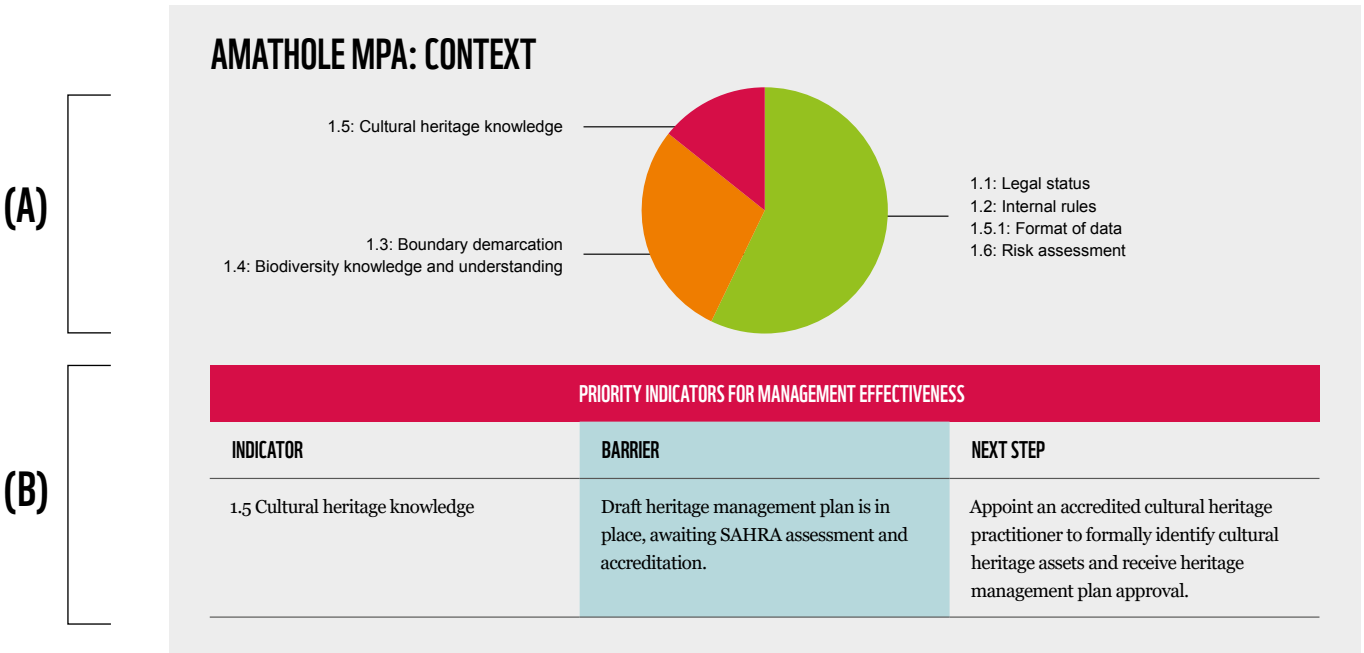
AMATHOLE MPA: CONTEXT

(A)

1.5: Cultural heritage knowledge

1.3: Boundary demarcation
1.4: Biodiversity knowledge and understanding

1.1: Legal status
1.2: Internal rules
1.5.1: Format of data
1.6: Risk assessment

(B)

PRIORITY INDICATORS FOR MANAGEMENT EFFECTIVENESS

| INDICATOR | BARRIER | NEXT STEP |
|---|---|---|
| 1.5 Cultural heritage knowledge | Draft heritage management plan is in place, awaiting SAHRA assessment and accreditation. | Appoint an accredited cultural heritage practitioner to formally identify cultural heritage assets and receive heritage management plan approval. |